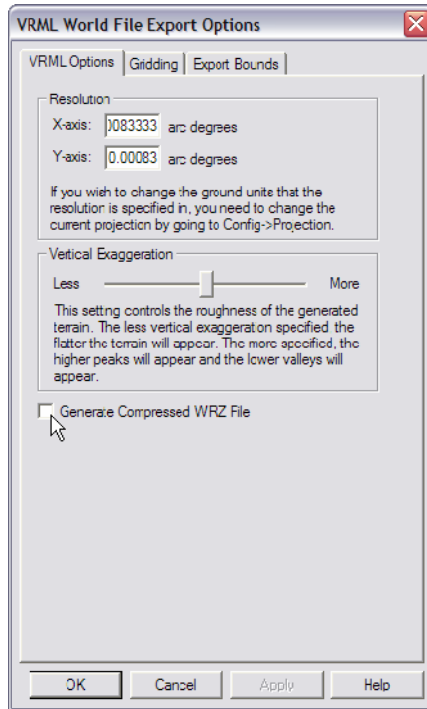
VRML World File Export Options

VRML Options | Gridding | Export Bounds

Resolution

X-axis: )083333 arc degrees

Y-axis: 0.00083 arc degrees

If you wish to change the ground unite that the resolution is specified in, you need to change the current projection by going to Config->Projection.

Vertical Exaggeration

Less

More

This setting controls the roughness of the generated terrain. The less vertical exaggeration specified the flatter the terrain will appear. The more specified, the higher peaks will appear and the lower valleys will appear.

Generate Compressed WRZ File

OK

Cancel

Apply

Help